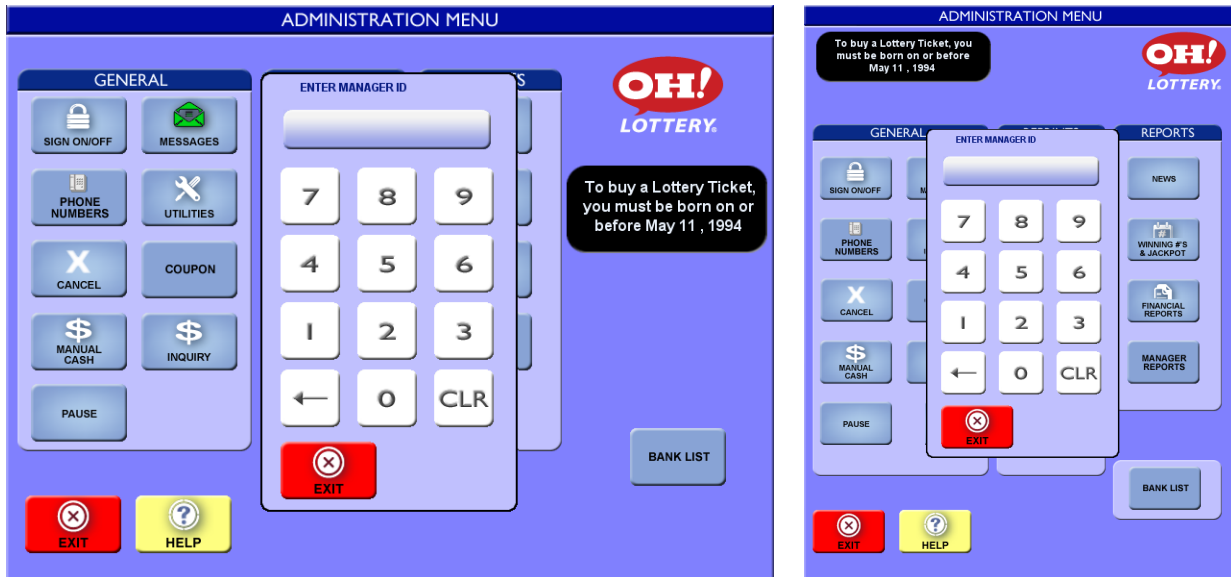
ADMINISTRATION MENU

GENERAL

SIGN ON/OFF

MESSAGES

PHONE NUMBERS

UTILITIES

CANCEL

COUPON

MANUAL CASH

INQUIRY

PAUSE

ENTER MANAGER ID

7 8 9
4 5 6
1 2 3
← 0 CLR

EXIT

OH! LOTTERY.

To buy a Lottery Ticket, you must be born on or before May 11 , 1994

BANK LIST

EXIT

HELP

ADMINISTRATION MENU

To buy a Lottery Ticket, you must be born on or before May 11 , 1994

OH! LOTTERY.

GENERAL

REPORTS

ENTER MANAGER ID

SIGN ON/OFF

PHONE NUMBERS

CANCEL

MANUAL CASH

PAUSE

7 8 9
4 5 6
1 2 3
← 0 CLR

EXIT

NEWS

WINNING #'S & JACKPOT

FINANCIAL REPORTS

MANAGER REPORTS

BANK LIST

EXIT

HELP